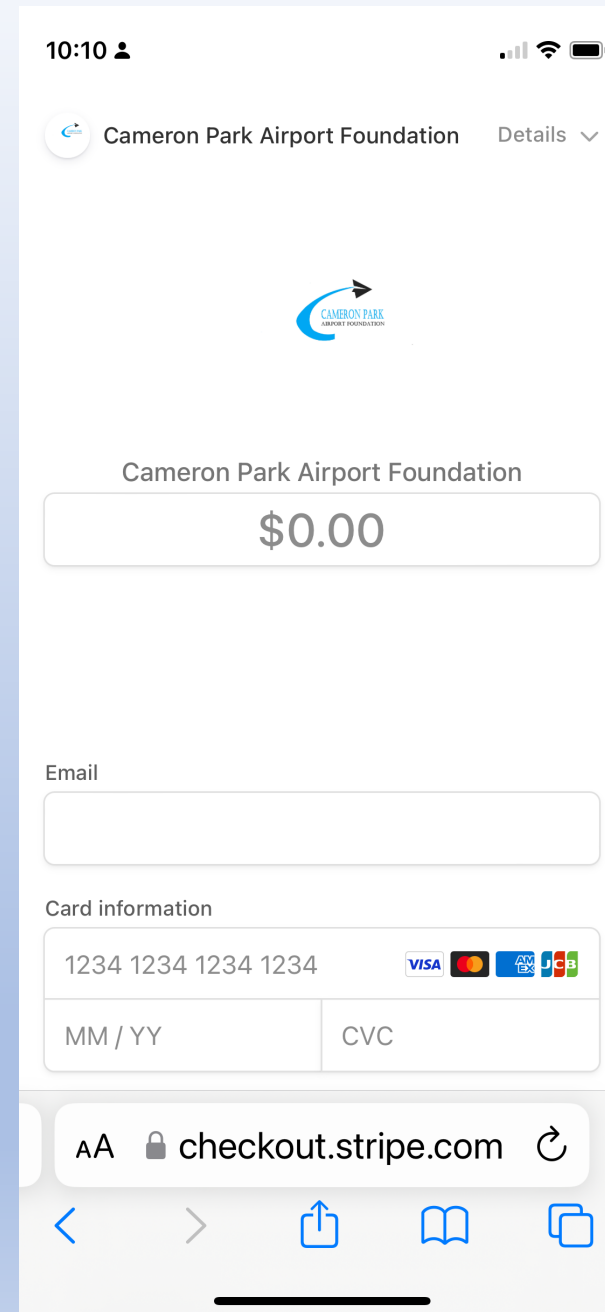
10:10

Cameron Park Airport Foundation Details

CAMERON PARK
AIRPORT FOUNDATION

Cameron Park Airport Foundation

$0.00

Email

Card information

1234 1234 1234 1234 VISA AMEX JCB

MM / YY CVC

AA checkout.stripe.com